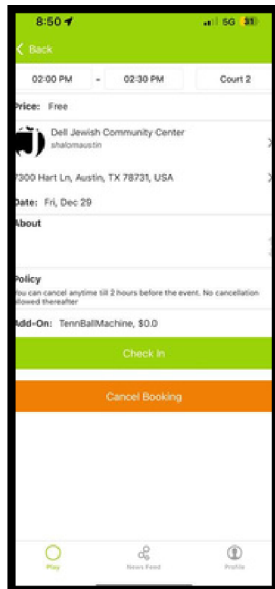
8:50

5G 31

Back

02:00 PM - 02:30 PM Court 2

Price: Free

Dell Jewish Community Center
shalomaustin

7300 Hart Ln, Austin, TX 78731, USA

Date: Fri, Dec 29

About

Policy
You can cancel anytime till 2 hours before the event. No cancellation allowed thereafter

Add-On: TennBallMachine, $0.0

Check In

Cancel Booking

Play

News Feed

Profile